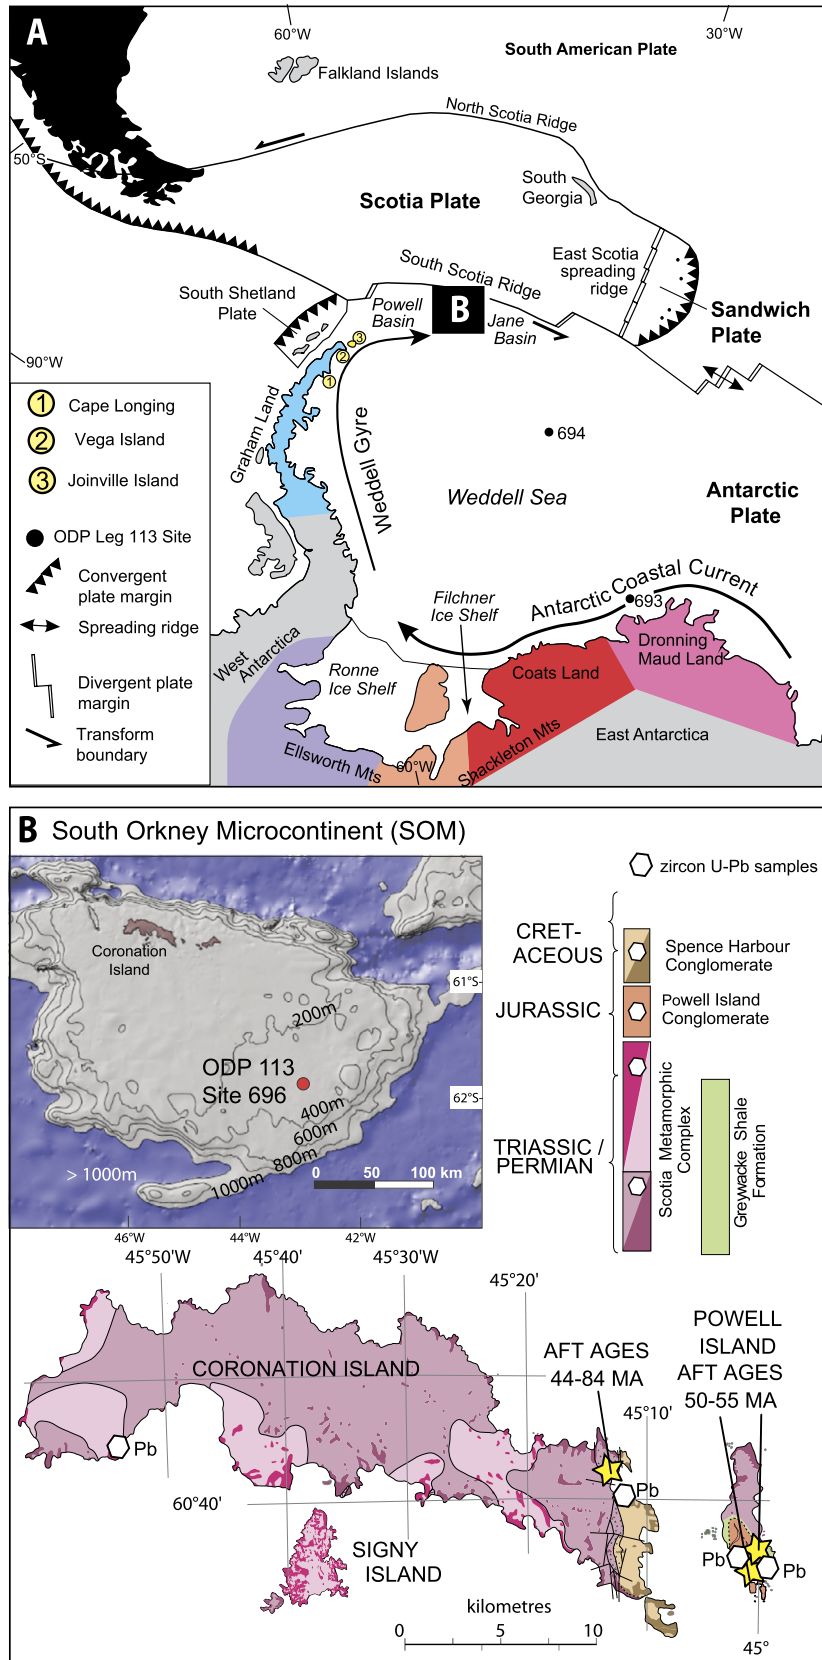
A

60°W
30°W
South American Plate
Falkland Islands
North Scotia Ridge
50°S
Scotia Plate
South Georgia
South Scotia Ridge
East Scotia spreading ridge
Sandwich Plate
South Shetland Plate
Powell Basin
B
Jane Basin
90°W
1 Cape Longing
2 Vega Island
3 Joinville Island
ODP Leg 113 Site
Convergent plate margin
Spreading ridge
Divergent plate margin
Transform boundary
Graham Land
Weddell Gyre
694
Weddell Sea
Antarctic Plate
Filchner Ice Shelf
Antarctic Coastal Current
693
Dronning Maud Land
West Antarctica
Ronne Ice Shelf
Coats Land
Shackleton Mts
East Antarctica
Ellsworth Mts
60°W

B South Orkney Microcontinent (SOM)

zircon U-Pb samples
Coronation Island
61°S
200m
ODP 113 Site 696
62°S
400m
600m
800m
1000m
> 1000m
0 50 100 km
46°W
44°W
42°W
CRET-ACEOUS
Spence Harbour Conglomerate
JURASSIC
Powell Island Conglomerate
TRIASSIC / PERMIAN
Scotia Metamorphic Complex
Greywacke Shale Formation

45°50'W
45°40'
45°30'W
45°20'
CORONATION ISLAND
AFT AGES 44-84 MA
POWELL ISLAND AFT AGES 50-55 MA
45°10'
Pb
Pb
60°40'
Pb
Pb
SIGNY ISLAND
kilometres
0 5 10
45°